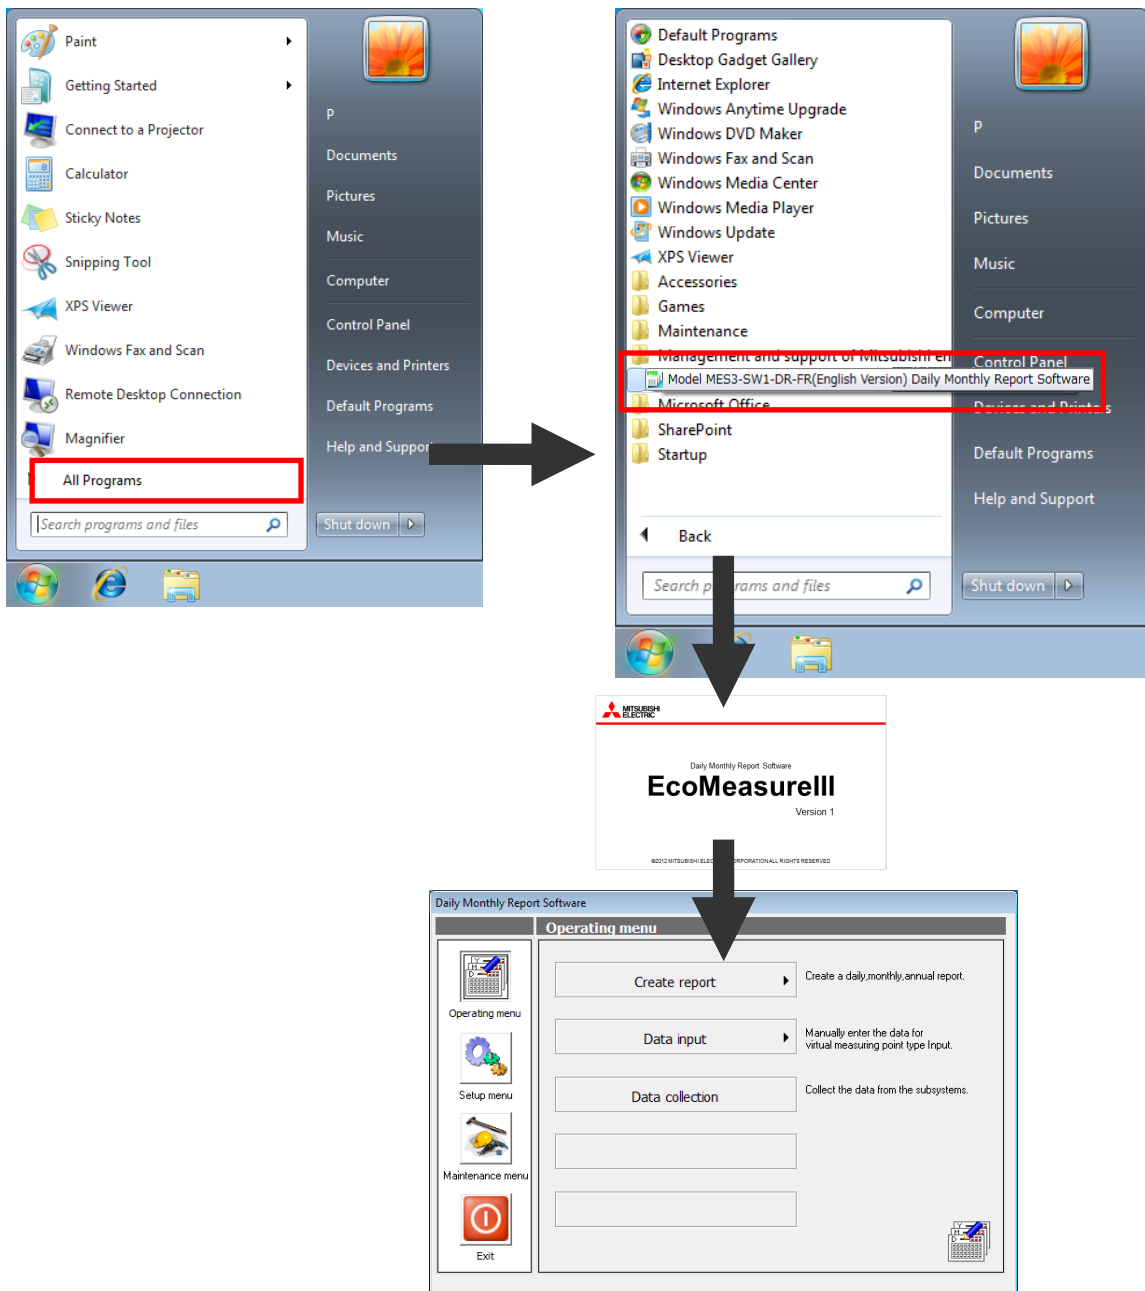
Paint
Getting Started
Connect to a Projector
Calculator
Sticky Notes
Snipping Tool
XPS Viewer
Windows Fax and Scan
Remote Desktop Connection
Magnifier
All Programs
Search programs and files

P
Documents
Pictures
Music
Computer
Control Panel
Devices and Printers
Default Programs
Help and Suppor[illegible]
Shut down

Default Programs
Desktop Gadget Gallery
Internet Explorer
Windows Anytime Upgrade
Windows DVD Maker
Windows Fax and Scan
Windows Media Center
Windows Media Player
Windows Update
XPS Viewer
Accessories
Games
Maintenance
Management and support of Mitsubishi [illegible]
Model MES3-SW1-DR-FR(English Version) Daily Monthly Report Software
Microsoft Office
SharePoint
Startup
Back
Search p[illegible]rams and files

P
Documents
Pictures
Music
Computer
Control Panel
Devices and Printers
Default Programs
Help and Support
Shut down

MITSUBISHI ELECTRIC
Daily Monthly Report Software
EcoMeasureIII
Version 1
©2012 MITSUBISHI ELEC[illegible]ORPORATION ALL RIGHTS RESERVED

Daily Monthly Report Software
Operating menu
Operating menu
Setup menu
Maintenance menu
Exit
Create report
Create a daily,monthly,annual report.
Data input
Manually enter the data for virtual measuring point type Input.
Data collection
Collect the data from the subsystems.